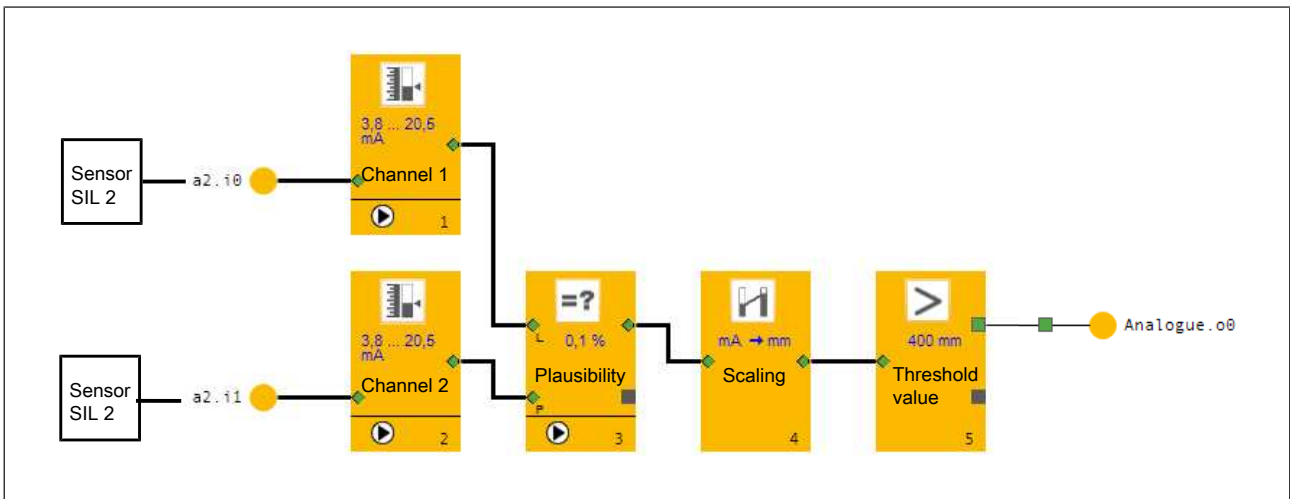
Sensor SIL 2

a2.i0

3,8 ... 20,5 mA

Channel 1

1

Sensor SIL 2

a2.i1

3,8 ... 20,5 mA

Channel 2

2

=?

L

0,1 %

Plausibility

P

3

mA → mm

Scaling

4

>

400 mm

Threshold value

5

Analogue.o0